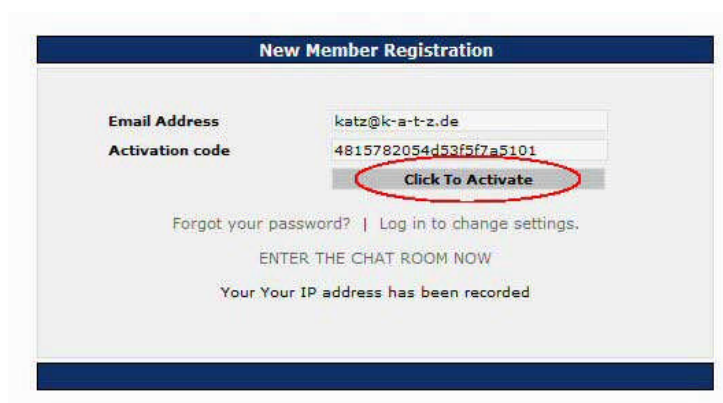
New Member Registration

Email Address katz@k-a-t-z.de

Activation code 4815782054d53f5f7a5101

Click To Activate

Forgot your password? | Log in to change settings.

ENTER THE CHAT ROOM NOW

Your Your IP address has been recorded